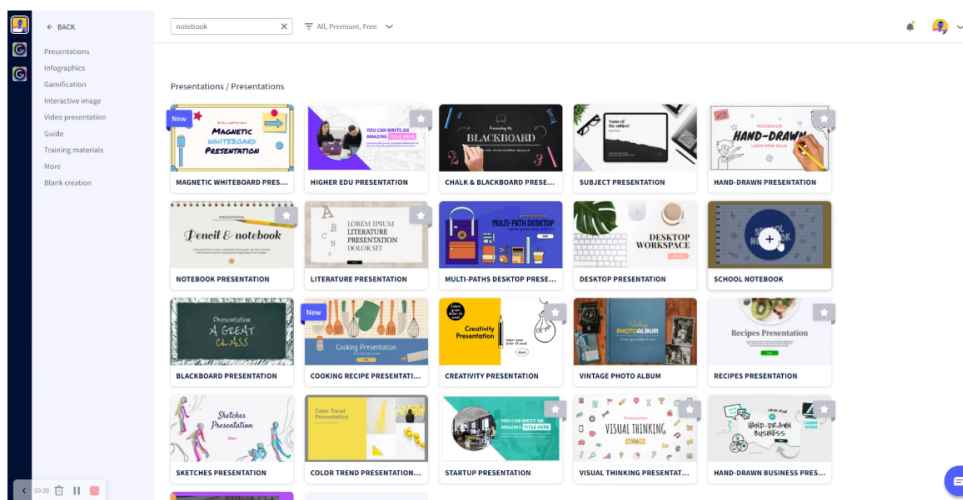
← BACK

Presentations
Infographics
Gamification
Interactive image
Video presentation
Guide
Training materials
More
Blank creation

notebook ✕

All, Premium, Free

Presentations / Presentations

New
MAGNETIC WHITEBOARD PRESENTATION
MAGNETIC WHITEBOARD PRES...

YOU CAN WRITE AN AMAZING TITLE HERE
HIGHER EDU PRESENTATION

BLACKBOARD
CHALK & BLACKBOARD PRESE...

Name of the subject
SUBJECT PRESENTATION

HAND-DRAWN
HAND-DRAWN PRESENTATION

Pencil & notebook
NOTEBOOK PRESENTATION

LOREM IPSUM LITERATURE PRESENTATION DOLOR SIT
LITERATURE PRESENTATION

MULTI-PATH DESKTOP
MULTI-PATHS DESKTOP PRESE...

DESKTOP WORKSPACE
DESKTOP PRESENTATION

SCHOOL NOTEBOOK

Presentation A GREAT CLASS
BLACKBOARD PRESENTATION

New
Cooking Presentation
COOKING RECIPE PRESENTATI...

Creativity Presentation
CREATIVITY PRESENTATION

PHOTO ALBUM
VINTAGE PHOTO ALBUM

Recipes Presentation
RECIPES PRESENTATION

Sketches Presentation
SKETCHES PRESENTATION

Color Trend Presentation
COLOR TREND PRESENTATION...

YOU CAN WRITE AN AMAZING TITLE HERE
STARTUP PRESENTATION

VISUAL THINKING
VISUAL THINKING PRESENTAT...

HAND-DRAWN BUSINESS
HAND-DRAWN BUSINESS PRES...

00:09